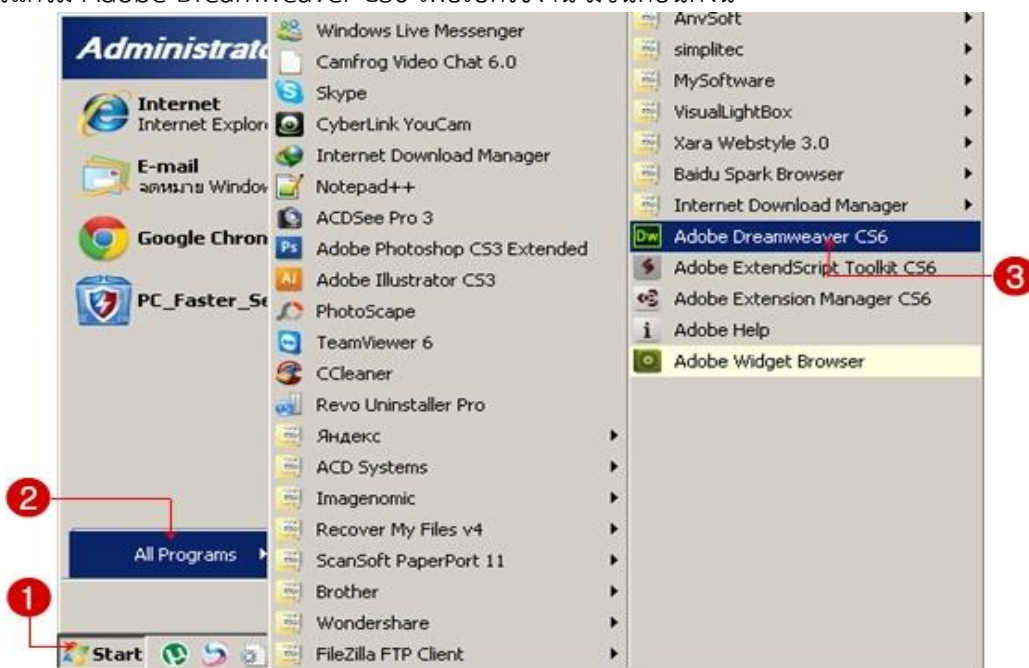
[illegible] Adobe Dreamweaver CS6 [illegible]

Administrato

Internet
Internet Explor

E-mail
จดหมาย Window

Google Chron

PC_Faster_Se

All Programs

Start

Windows Live Messenger
Camfrog Video Chat 6.0
Skype
CyberLink YouCam
Internet Download Manager
Notepad++
ACDSee Pro 3
Adobe Photoshop CS3 Extended
Adobe Illustrator CS3
PhotoScape
TeamViewer 6
CCleaner
Revo Uninstaller Pro
Яндекс
ACD Systems
Imagenomic
Recover My Files v4
ScanSoft PaperPort 11
Brother
Wondershare
FileZilla FTP Client

AnvSoft
simplitec
MySoftware
VisualLightBox
Xara Webstyle 3.0
Baidu Spark Browser
Internet Download Manager
Adobe Dreamweaver CS6
Adobe ExtendScript Toolkit CS6
Adobe Extension Manager CS6
Adobe Help
Adobe Widget Browser

1
2
3